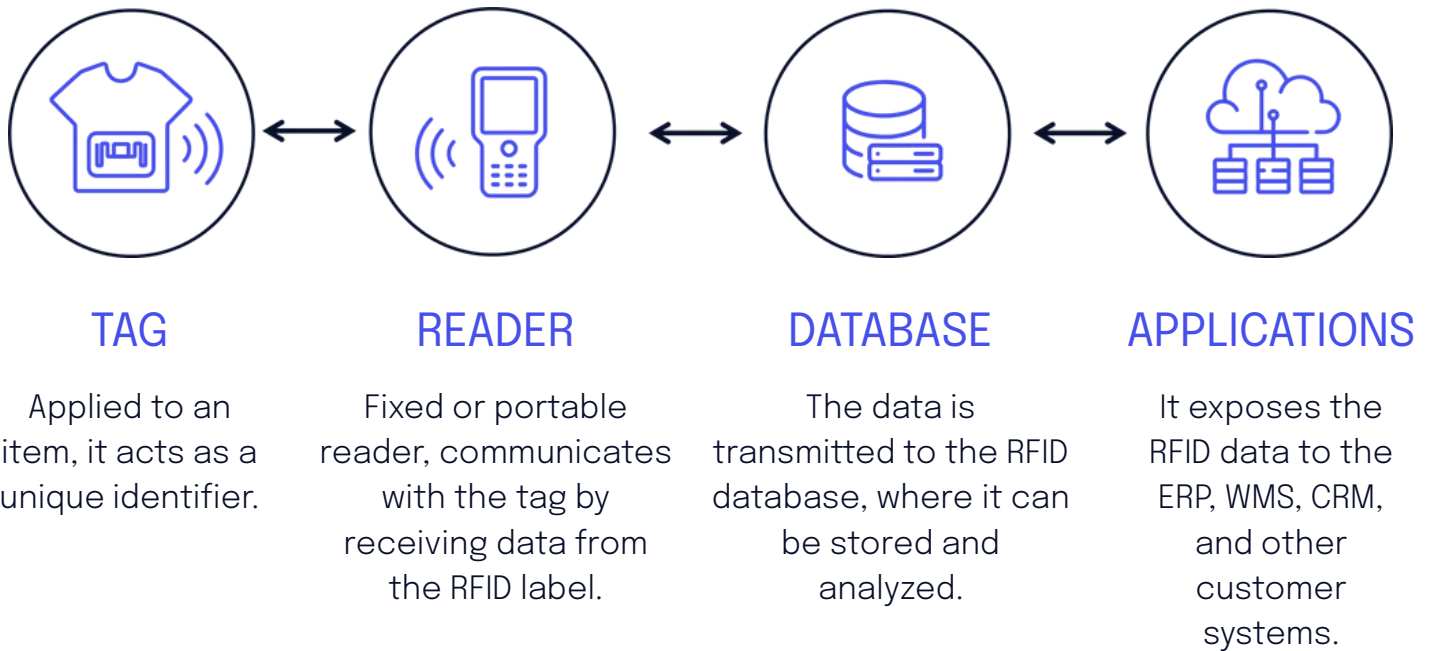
TAG

Applied to an item, it acts as a unique identifier.

READER

Fixed or portable reader, communicates with the tag by receiving data from the RFID label.

DATABASE

The data is transmitted to the RFID database, where it can be stored and analyzed.

APPLICATIONS

It exposes the RFID data to the ERP, WMS, CRM, and other customer systems.